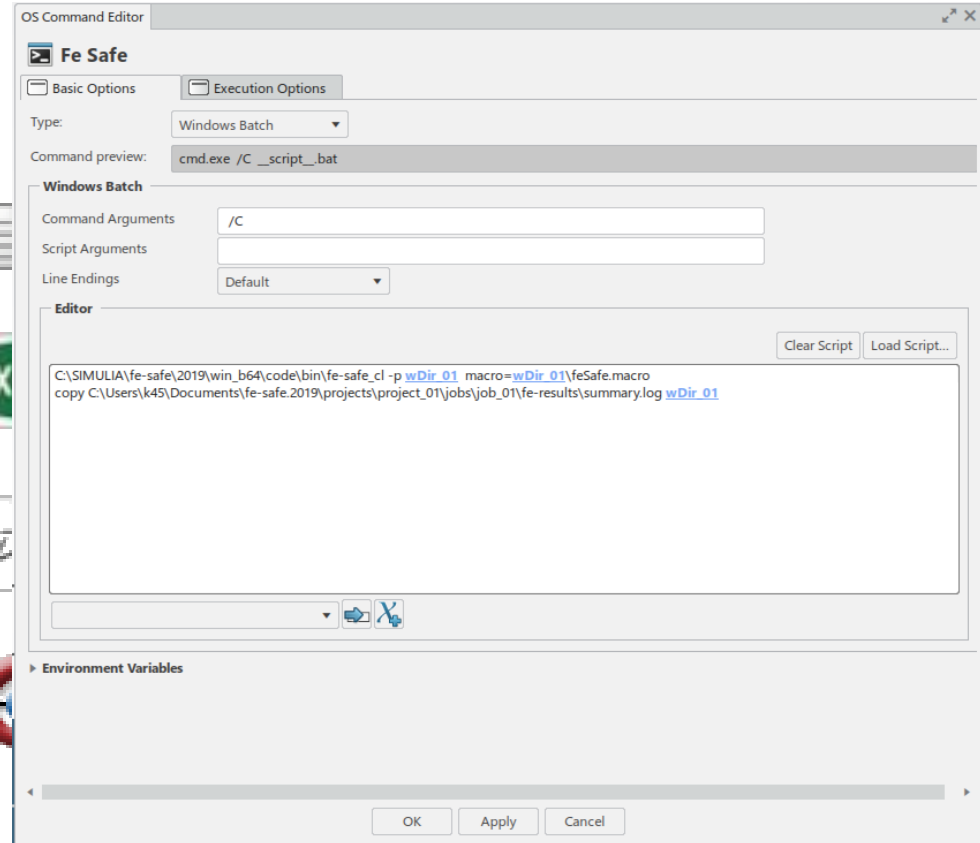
OS Command Editor

Fe Safe

Basic Options
Execution Options

Type: Windows Batch

Command preview: cmd.exe /C __script__.bat

Windows Batch

Command Arguments /C

Script Arguments

Line Endings Default

Editor

Clear Script
Load Script...

C:\SIMULIA\fe-safe\2019\win_b64\code\bin\fe-safe_cl -p wDir_01 macro=wDir_01\feSafe.macro
copy C:\Users\k45\Documents\fe-safe.2019\projects\project_01\jobs\job_01\fe-results\summary.log wDir_01

Environment Variables

OK
Apply
Cancel